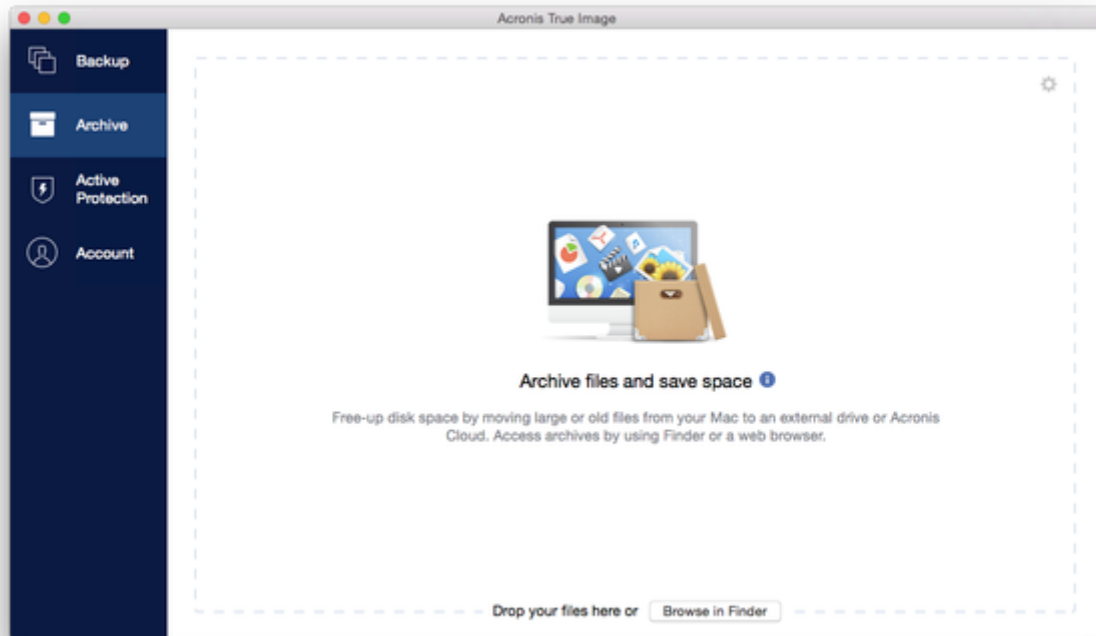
Acronis True Image

Backup

Archive

Active Protection

Account

Archive files and save space

Free-up disk space by moving large or old files from your Mac to an external drive or Acronis Cloud. Access archives by using Finder or a web browser.

Drop your files here or Browse in Finder